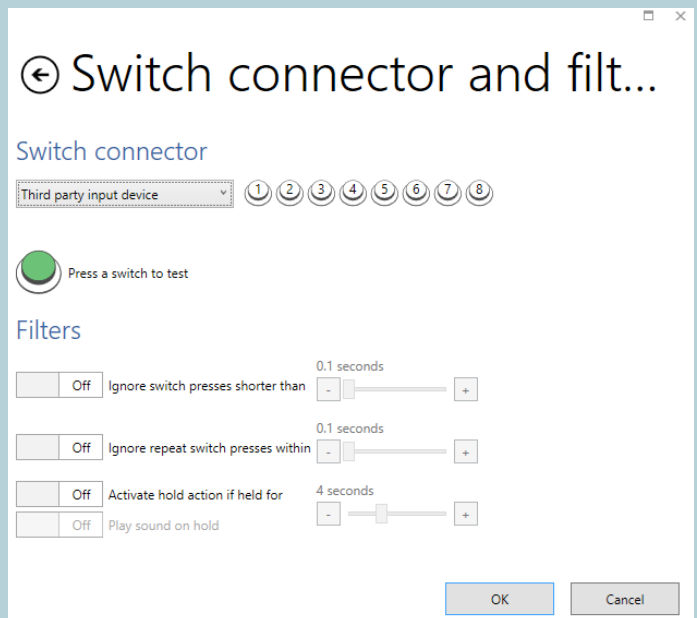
Switch connector and filt...

Switch connector

Third party input device

1 2 3 4 5 6 7 8

Press a switch to test

Filters

Off Ignore switch presses shorter than
0.1 seconds
- +

Off Ignore repeat switch presses within
0.1 seconds
- +

Off Activate hold action if held for
4 seconds
- +

Off Play sound on hold

OK Cancel